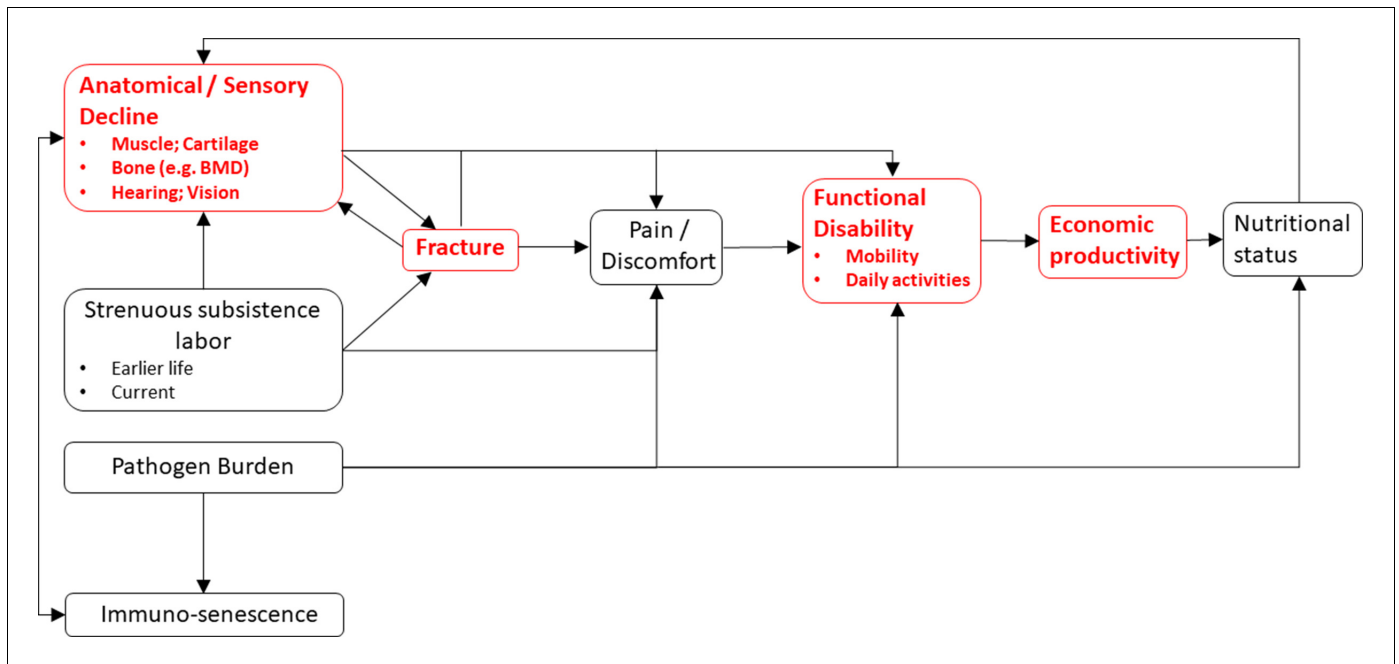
Anatomical / Sensory Decline
• Muscle; Cartilage
• Bone (e.g. BMD)
• Hearing; Vision

Fracture

Pain / Discomfort

Functional Disability
• Mobility
• Daily activities

Economic productivity

Nutritional status

Strenuous subsistence labor
• Earlier life
• Current

Pathogen Burden

Immuno-senescence